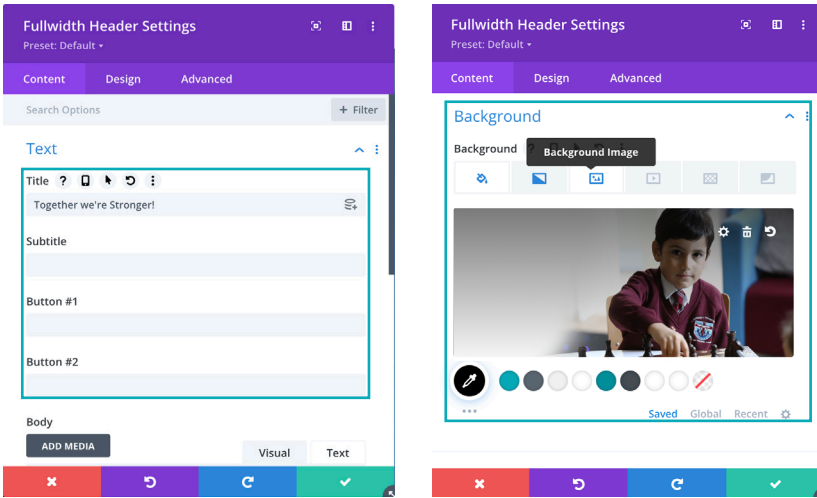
Fullwidth Header Settings
Preset: Default ▾

Content Design Advanced

Search Options
+ Filter

Text

Title

Together we're Stronger!

Subtitle

Button #1

Button #2

Body

ADD MEDIA

Visual Text

Fullwidth Header Settings
Preset: Default ▾

Content Design Advanced

Background

Background

Background Image

Saved Global Recent